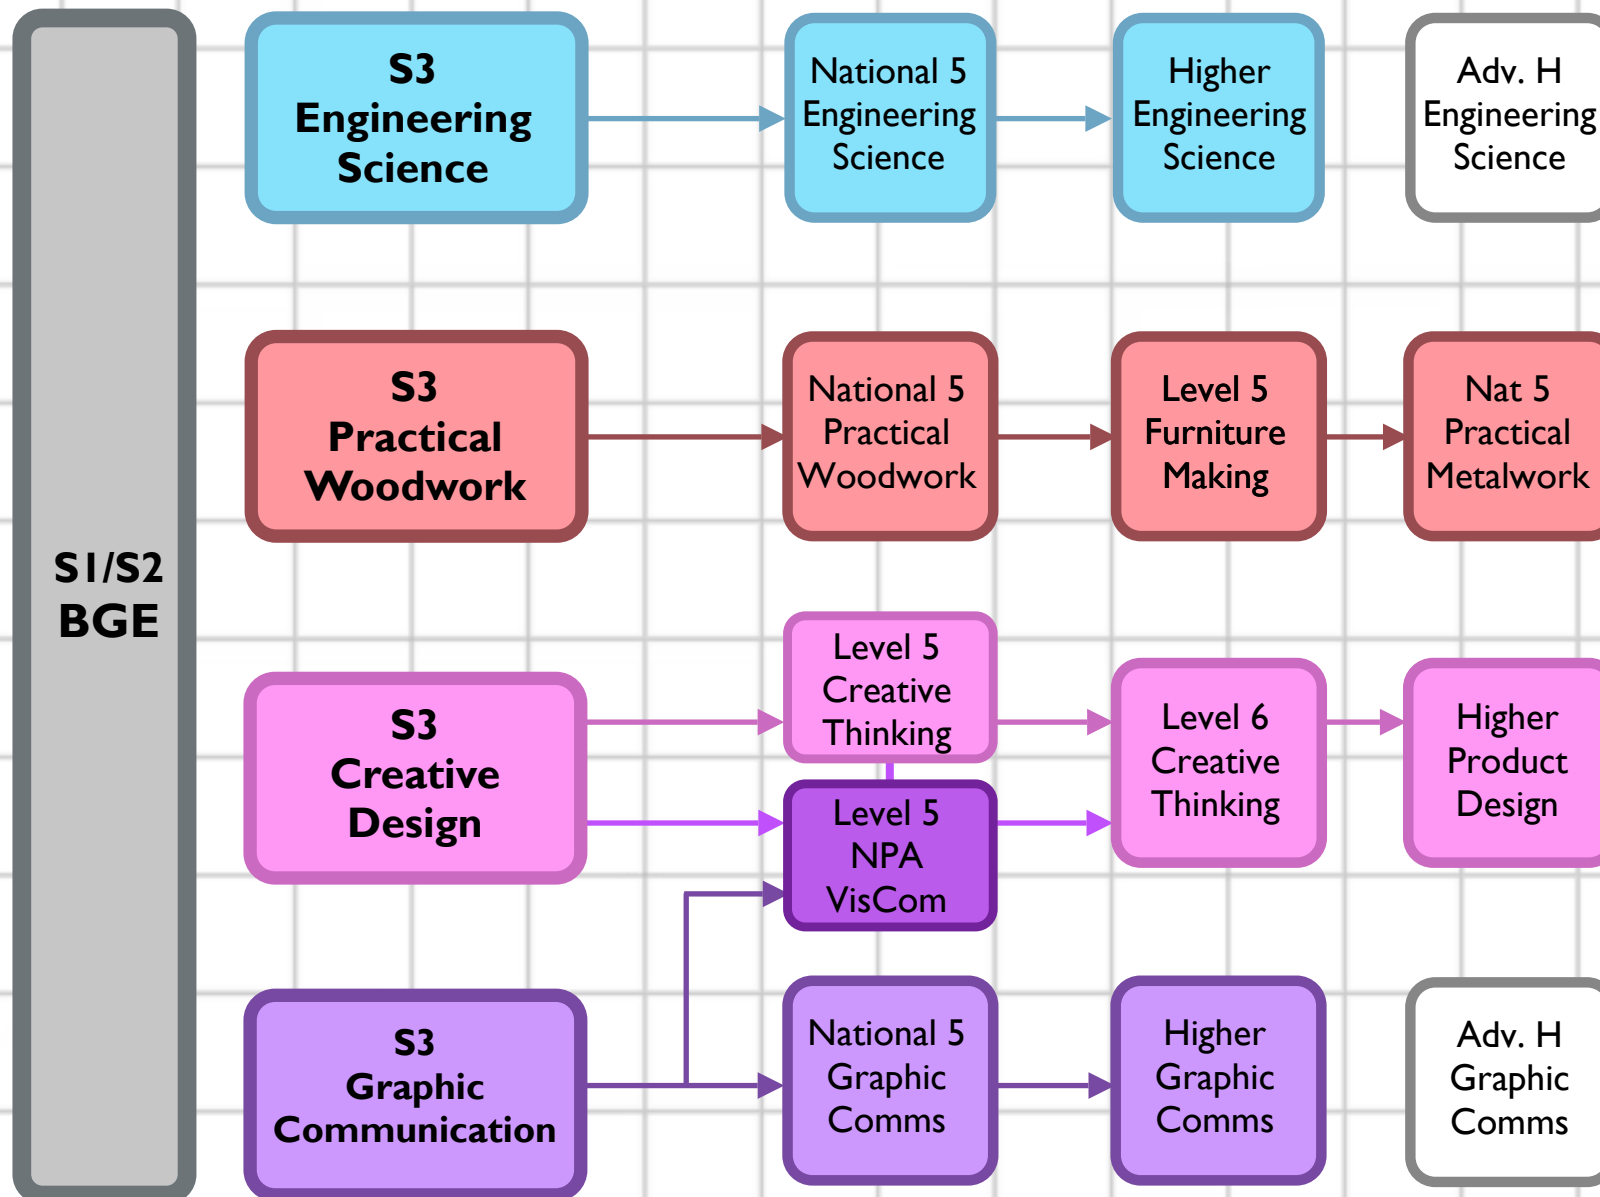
S1/S2
BGE

S3
Engineering
Science

National 5
Engineering
Science

Higher
Engineering
Science

Adv. H
Engineering
Science

S3
Practical
Woodwork

National 5
Practical
Woodwork

Level 5
Furniture
Making

Nat 5
Practical
Metalwork

S3
Creative
Design

Level 5
Creative
Thinking

Level 5
NPA
VisCom

Level 6
Creative
Thinking

Higher
Product
Design

S3
Graphic
Communication

National 5
Graphic
Comms

Higher
Graphic
Comms

Adv. H
Graphic
Comms